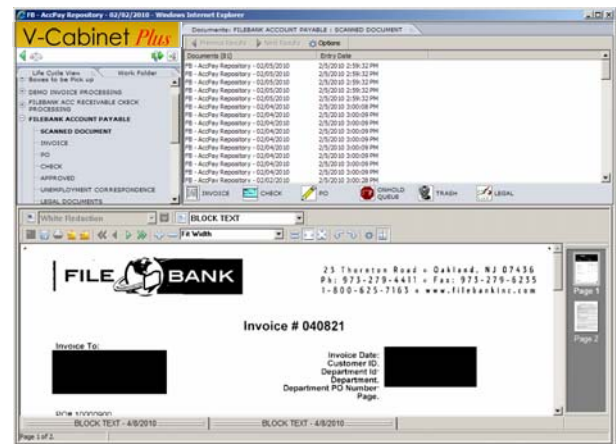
FB - AccPay Repository - 02/02/2010 - Windows Internet Explorer

V-Cabinet Plus

Documents: FILEBANK ACCOUNT PAYABLE : SCANNED DOCUMENT

Previous Results | Next Results | Options

Life Cycle View | Work Folder

Boxes to be Pick up
DEMO INVOICE PROCESSING
FILEBANK ACC RECEIVABLE CHECK PROCESSING
FILEBANK ACCOUNT PAYABLE
SCANNED DOCUMENT
INVOICE
PO
CHECK
APPROVED
UNEMPLOYMENT CORRESPONDENCE
LEGAL DOCUMENTS

| Documents [81] | Entry Date |
|---|---|
| FB - AccPay Repository - 02/05/2010 | 2/5/2010 2:59:32 PM |
| FB - AccPay Repository - 02/05/2010 | 2/5/2010 2:59:32 PM |
| FB - AccPay Repository - 02/05/2010 | 2/5/2010 2:59:32 PM |
| FB - AccPay Repository - 02/05/2010 | 2/5/2010 2:59:32 PM |
| FB - AccPay Repository - 02/05/2010 | 2/5/2010 2:59:32 PM |
| FB - AccPay Repository - 02/04/2010 | 2/5/2010 3:00:09 PM |
| FB - AccPay Repository - 02/04/2010 | 2/5/2010 3:00:09 PM |
| FB - AccPay Repository - 02/04/2010 | 2/5/2010 3:00:09 PM |
| FB - AccPay Repository - 02/04/2010 | 2/5/2010 3:00:09 PM |
| FB - AccPay Repository - 02/04/2010 | 2/5/2010 3:00:09 PM |
| FB - AccPay Repository - 02/04/2010 | 2/5/2010 3:00:09 PM |
| FB - AccPay Repository - 02/04/2010 | 2/5/2010 3:00:09 PM |
| FB - AccPay Repository - 02/04/2010 | 2/5/2010 3:00:09 PM |
| FB - AccPay Repository - 02/04/2010 | 2/5/2010 3:00:09 PM |
| FB - AccPay Repository - 02/02/2010 | 2/5/2010 3:00:28 PM |

INVOICE | CHECK | PO | ONHOLD QUEUE | TRASH | LEGAL

White Redaction | BLOCK TEXT | Fit Width

FILE BANK

25 Thornton Road • Oakland, NJ 07436
Ph: 973-279-4411 • Fax: 973-279-6235
1-800-625-7163 • www.filebankinc.com

Invoice # 040821

Invoice To:

Invoice Date:
Customer ID:
Department Id:
Department:
Department PO Number:
Page:

Page 1
Page 2

BLOCK TEXT - 4/8/2010 | BLOCK TEXT - 4/8/2010

Page 1 of 2.